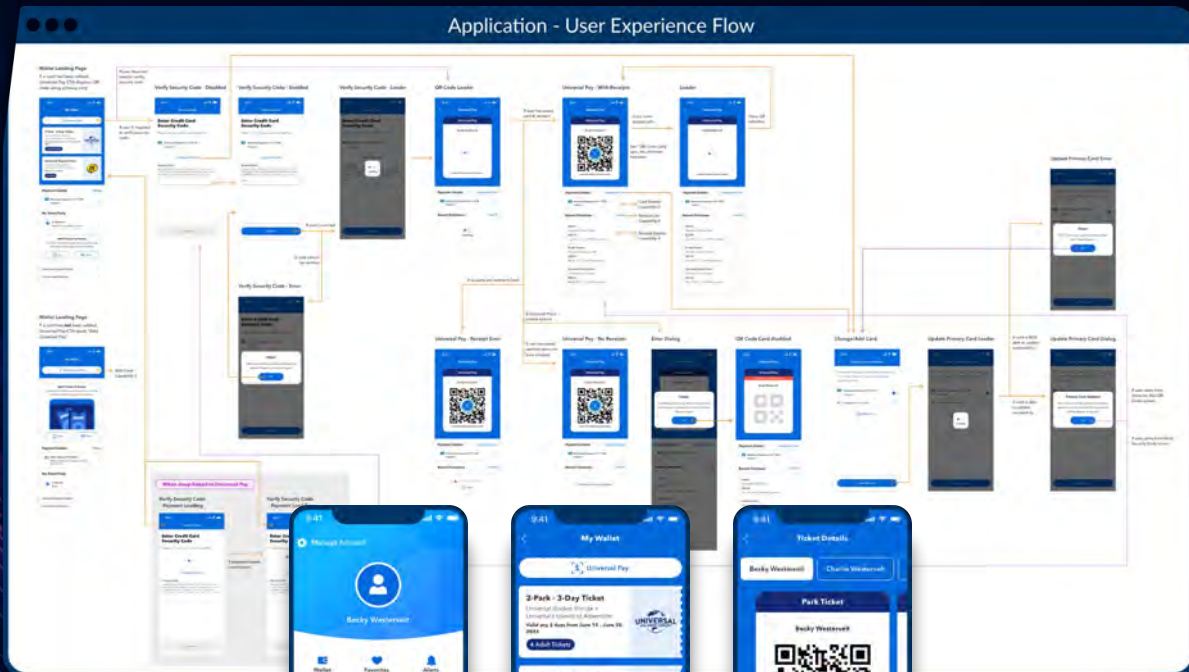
Application - User Experience Flow

Wallet Landing Page

Verify Security Code - Disabled

Verify Security Code - Enabled

Verify Security Code - Loader

QR Code Loader

Universal Pay - With Receipt

Loader

Update Primary Card Error

Wallet Landing Page

Verify Security Code - Error

Universal Pay - Receipt Error

Universal Pay - No Receipt

Error Dialog

QR Code Card disabled

Change/Add Card

Update Primary Card Loader

Update Primary Card Dialog

Verify Security Code - Payment Loading

Verify Security Code - Payment Loading

Enter Credit Card Security Code

9:41

Manage Account

Becky Westervelt

Wallet

Favorites

Alerts

9:41

My Wallet

Universal Pay

2-Pack - 3-Day Ticket

Universal Studios Florida + Universal's Islands of Adventure

Valid any 3 days from June 14 - June 28, 2024

4 Adult Tickets

UNIVERSAL

9:41

Ticket Details

Becky Westervelt

Charlie Westervelt

Park Ticket

Becky Westervelt